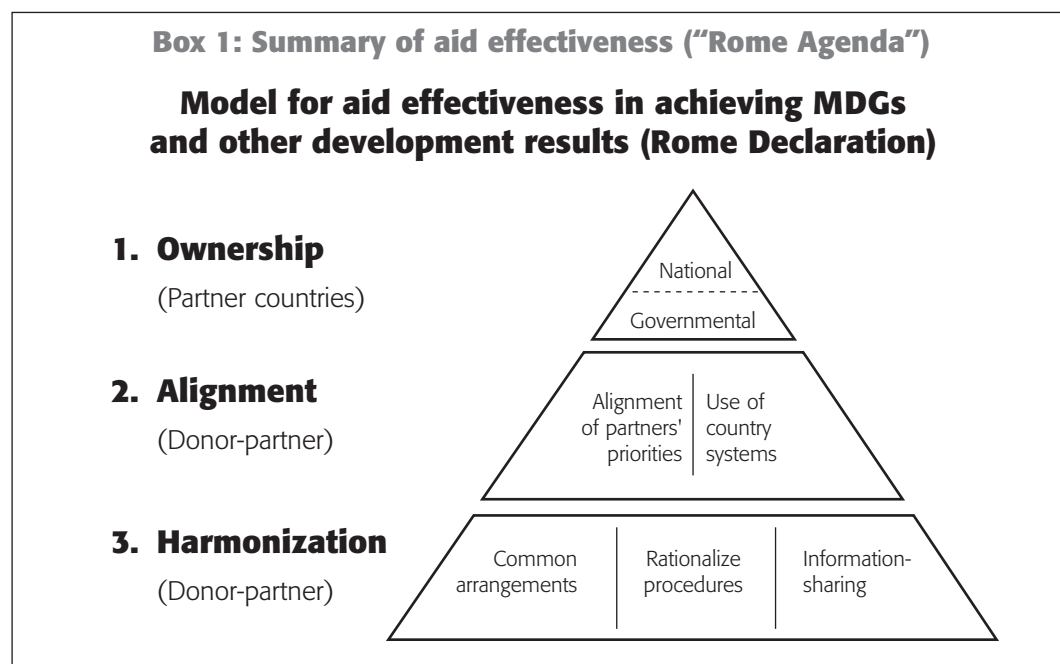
Box 1: Summary of aid effectiveness ("Rome Agenda")

Model for aid effectiveness in achieving MDGs and other development results (Rome Declaration)

1. Ownership
(Partner countries)

National
Governmental

2. Alignment
(Donor-partner)

Alignment of partners' priorities
Use of country systems

3. Harmonization
(Donor-partner)

Common arrangements
Rationalize procedures
Information-sharing